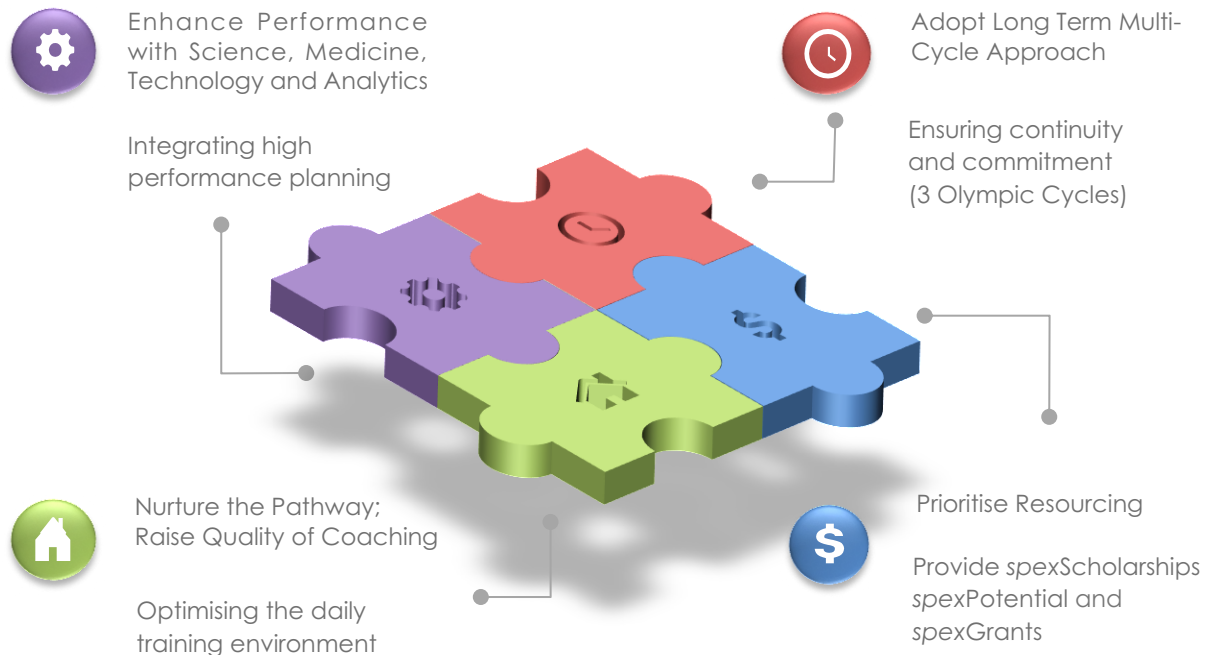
Enhance Performance with Science, Medicine, Technology and Analytics

Integrating high performance planning

Adopt Long Term Multi-Cycle Approach

Ensuring continuity and commitment (3 Olympic Cycles)

Nurture the Pathway; Raise Quality of Coaching

Optimising the daily training environment

Prioritise Resourcing

$

Provide *spex*Scholarships *spex*Potential and *spex*Grants